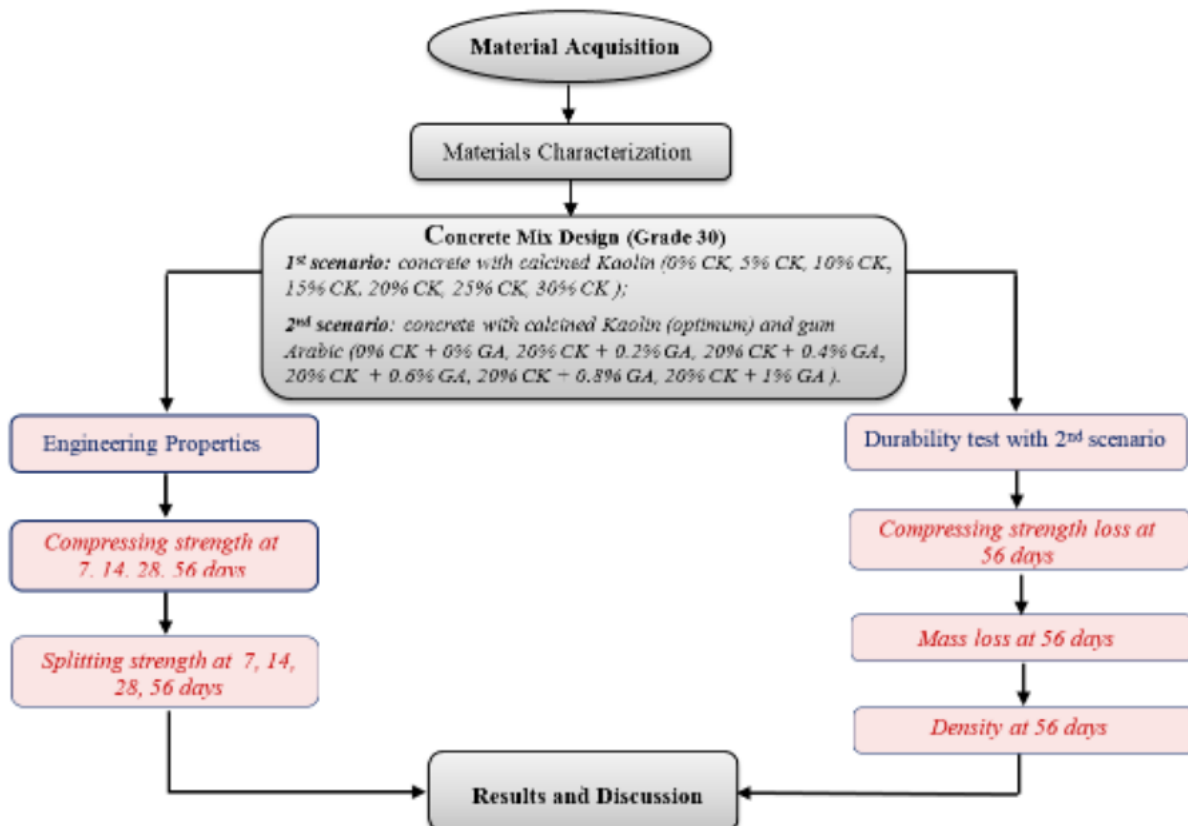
Material Acquisition

Materials Characterization

Concrete Mix Design (Grade 30)
1st scenario: concrete with calcined Kaolin (0% CK, 5% CK, 10% CK, 15% CK, 20% CK, 25% CK, 30% CK );

2nd scenario: concrete with calcined Kaolin (optimum) and gum Arabic (0% CK + 0% GA, 20% CK + 0.2% GA, 20% CK + 0.4% GA, 20% CK + 0.6% GA, 20% CK + 0.8% GA, 20% CK + 1% GA ).

Engineering Properties

Compressing strength at 7, 14, 28, 56 days

Splitting strength at 7, 14, 28, 56 days

Durability test with 2nd scenario

Compressing strength loss at 56 days

Mass loss at 56 days

Density at 56 days

Results and Discussion